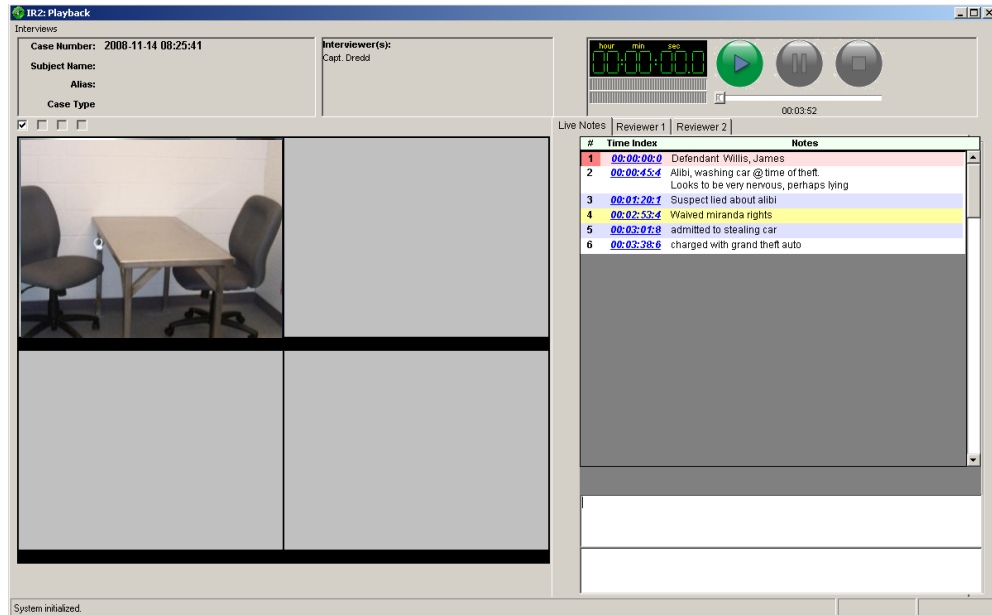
IR2: Playback

Interviews

Case Number: 2008-11-14 08:25:41
Subject Name:
Alias:
Case Type

Interviewer(s):
Capt. Dredd

hour min sec
00:00:00.0

00:03:52

Live Notes | Reviewer 1 | Reviewer 2

| # | Time Index | Notes |
|---|---|---|
| 1 | 00:00:00:0 | Defendant Willis, James |
| 2 | 00:00:45:4 | Alibi, washing car @ time of theft. Looks to be very nervous, perhaps lying |
| 3 | 00:01:20:1 | Suspect lied about alibi |
| 4 | 00:02:53:4 | Waived miranda rights |
| 5 | 00:03:01:8 | admitted to stealing car |
| 6 | 00:03:38:6 | charged with grand theft auto |

System initialized.